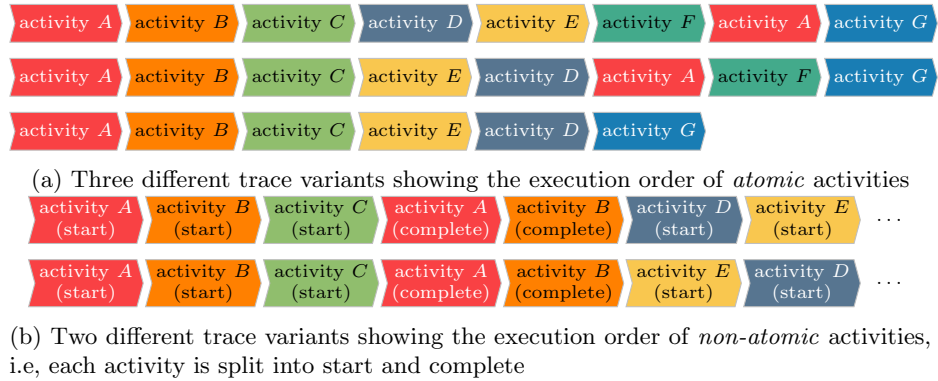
activity $A$ activity $B$ activity $C$ activity $D$ activity $E$ activity $F$ activity $A$ activity $G$

activity $A$ activity $B$ activity $C$ activity $E$ activity $D$ activity $A$ activity $F$ activity $G$

activity $A$ activity $B$ activity $C$ activity $E$ activity $D$ activity $G$

(a) Three different trace variants showing the execution order of *atomic* activities

activity $A$ (start) activity $B$ (start) activity $C$ (start) activity $A$ (complete) activity $B$ (complete) activity $D$ (start) activity $E$ (start) ...

activity $A$ (start) activity $B$ (start) activity $C$ (start) activity $A$ (complete) activity $B$ (complete) activity $E$ (start) activity $D$ (start) ...

(b) Two different trace variants showing the execution order of *non-atomic* activities, i.e, each activity is split into start and complete